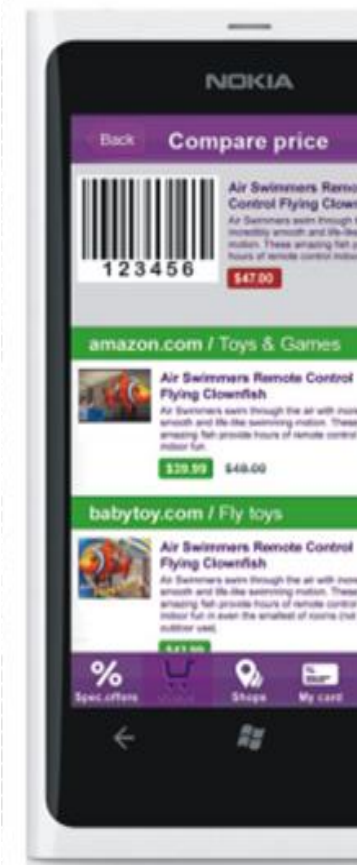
NOKIA

Back Compare price

123456

Air Swimmers Remo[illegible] Control Flying Clown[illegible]

Air Swimmers swim through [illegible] incredibly smooth and life-lik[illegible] motion. These amazing fish p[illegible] hours of remote control indoo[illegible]

$47.00

amazon.com / Toys & Games

Air Swimmers Remote Control Flying Clownfish

Air Swimmers swim through the air with incre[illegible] smooth and life-like swimming motion. These amazing fish provide hours of remote control indoor fun.

$39.99 $48.00

babytoy.com / Fly toys

Air Swimmers Remote Control Flying Clownfish

Air Swimmers swim through the air with incre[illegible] smooth and life-like swimming motion. These amazing fish provide hours of remote control indoor fun in even the smallest of rooms (not outdoor use).

$41.99

%
Spec.offers

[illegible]

Shops

My card